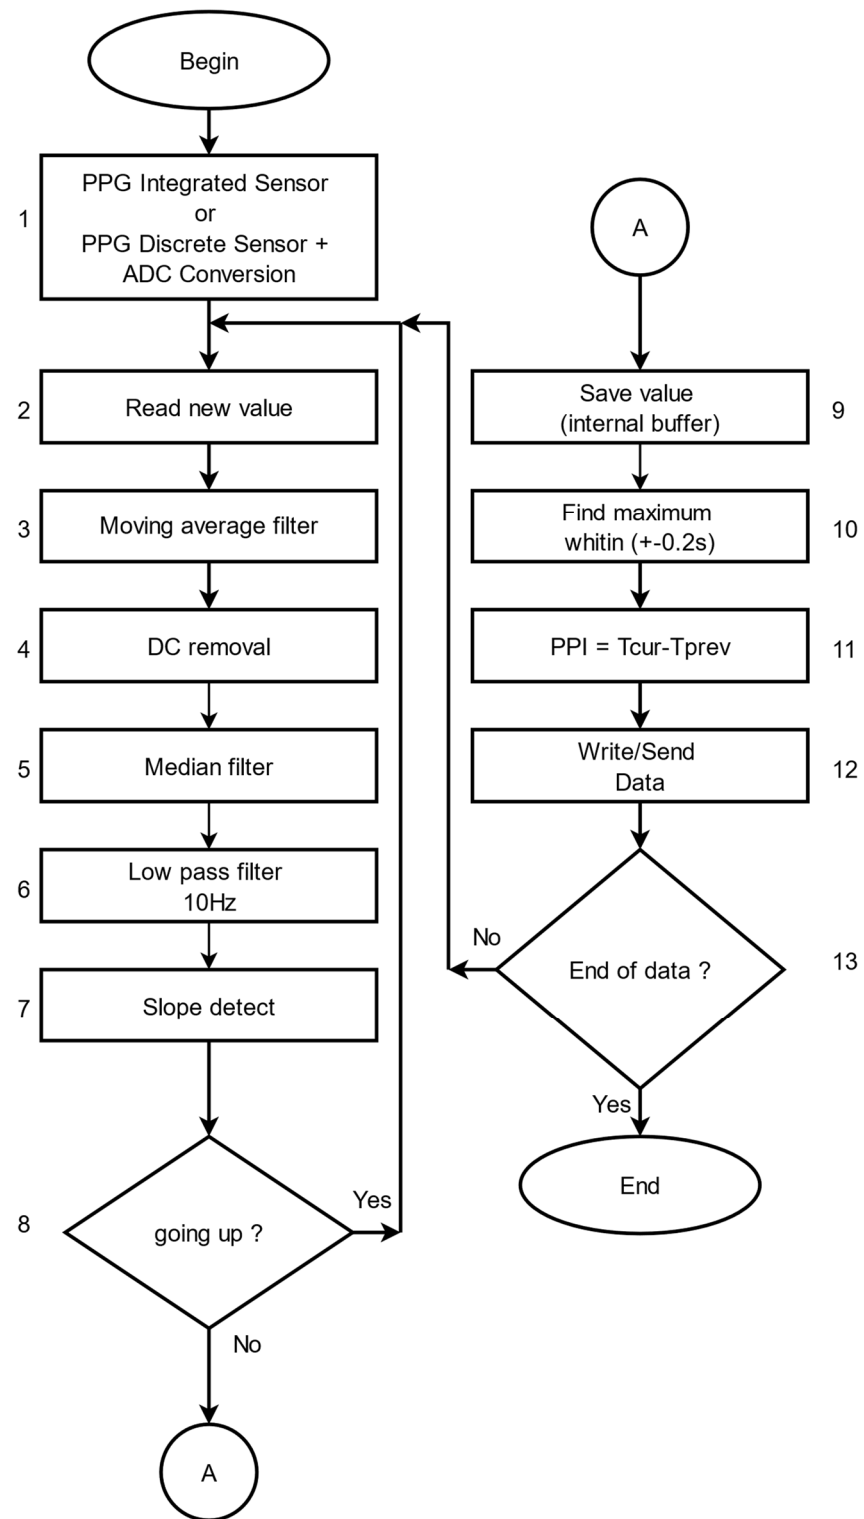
Begin

1
PPG Integrated Sensor
or
PPG Discrete Sensor +
ADC Conversion

2
Read new value

3
Moving average filter

4
DC removal

5
Median filter

6
Low pass filter
10Hz

7
Slope detect

8
going up ?

Yes

No

A

A

Save value
(internal buffer)
9

Find maximum
whitin (+-0.2s)
10

PPI = Tcur-Tprev
11

Write/Send
Data
12

No

End of data ?
13

Yes

End